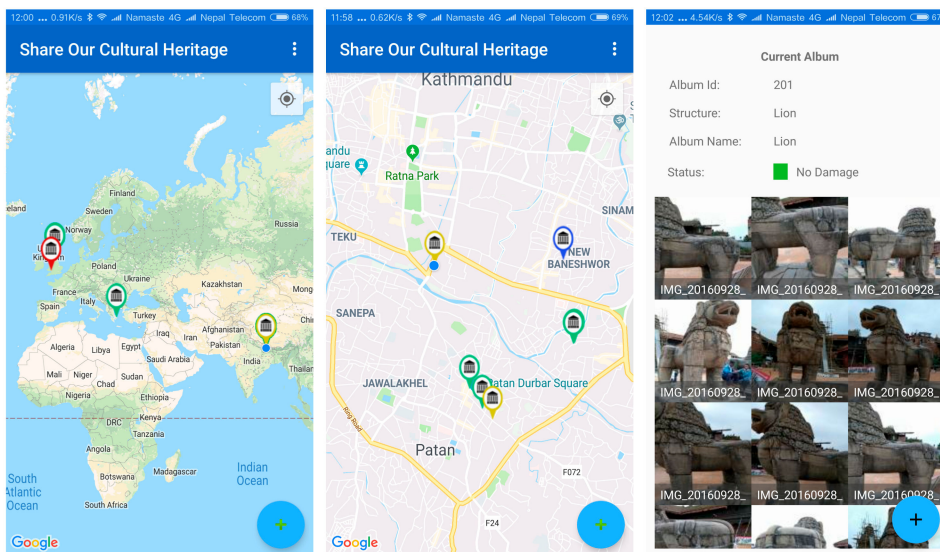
12:00 ... 0.91K/s Namaste 4G Nepal Telecom 68%

Share Our Cultural Heritage

Finland
Sweden
Norway
Russia
eland
Kingdom
Poland
Ukraine
France
Italy
Kazakhstan
Spain
Turkey
Iraq
Iran
Afghanistan
Pakistan
Algeria
Libya
Egypt
Saudi Arabia
India
Thailan
Mali
Niger
Chad
Sudan
Nigeria
Ethiopia
DRC
Kenya
Tanzania
Angola
Botswana
Madagascar
South Atlantic Ocean
Indian Ocean
South Africa
Google

11:58 ... 0.62K/s Namaste 4G Nepal Telecom 69%

Share Our Cultural Heritage

Kathmandu
andu uare
Ratna Park
SINAM
TEKU
NEW BANESHWOR
SANEPA
JAWALAKHEL
Patan Durbar Square
Ring Road
Patan
F072
F24
Google

12:02 ... 4.54K/s Namaste 4G Nepal Telecom 67

Current Album

Album Id: 201
Structure: Lion
Album Name: Lion
Status: No Damage

IMG_20160928_
IMG_20160928_
IMG_20160928_
IMG_20160928_
IMG_20160928_
IMG_20160928_
IMG_20160928_
IMG_20160928_
IMG_20160928_